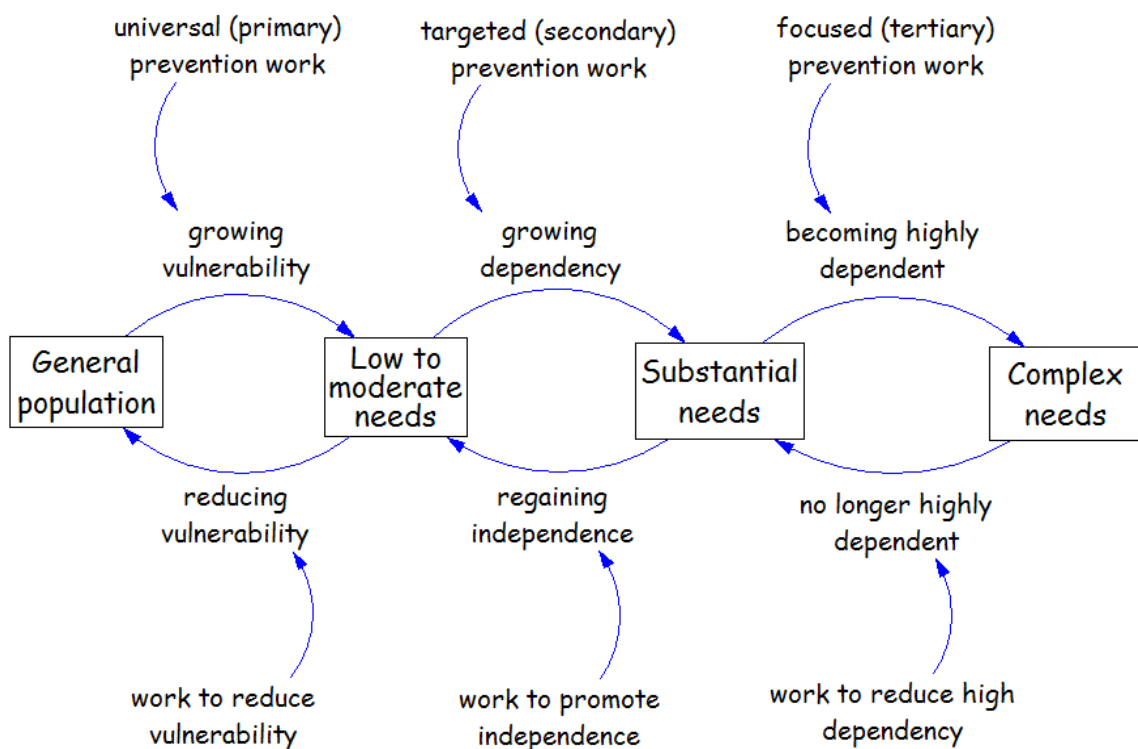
universal (primary) prevention work

targeted (secondary) prevention work

focused (tertiary) prevention work

growing vulnerability

growing dependency

becoming highly dependent

General population

Low to moderate needs

Substantial needs

Complex needs

reducing vulnerability

regaining independence

no longer highly dependent

work to reduce vulnerability

work to promote independence

work to reduce high dependency